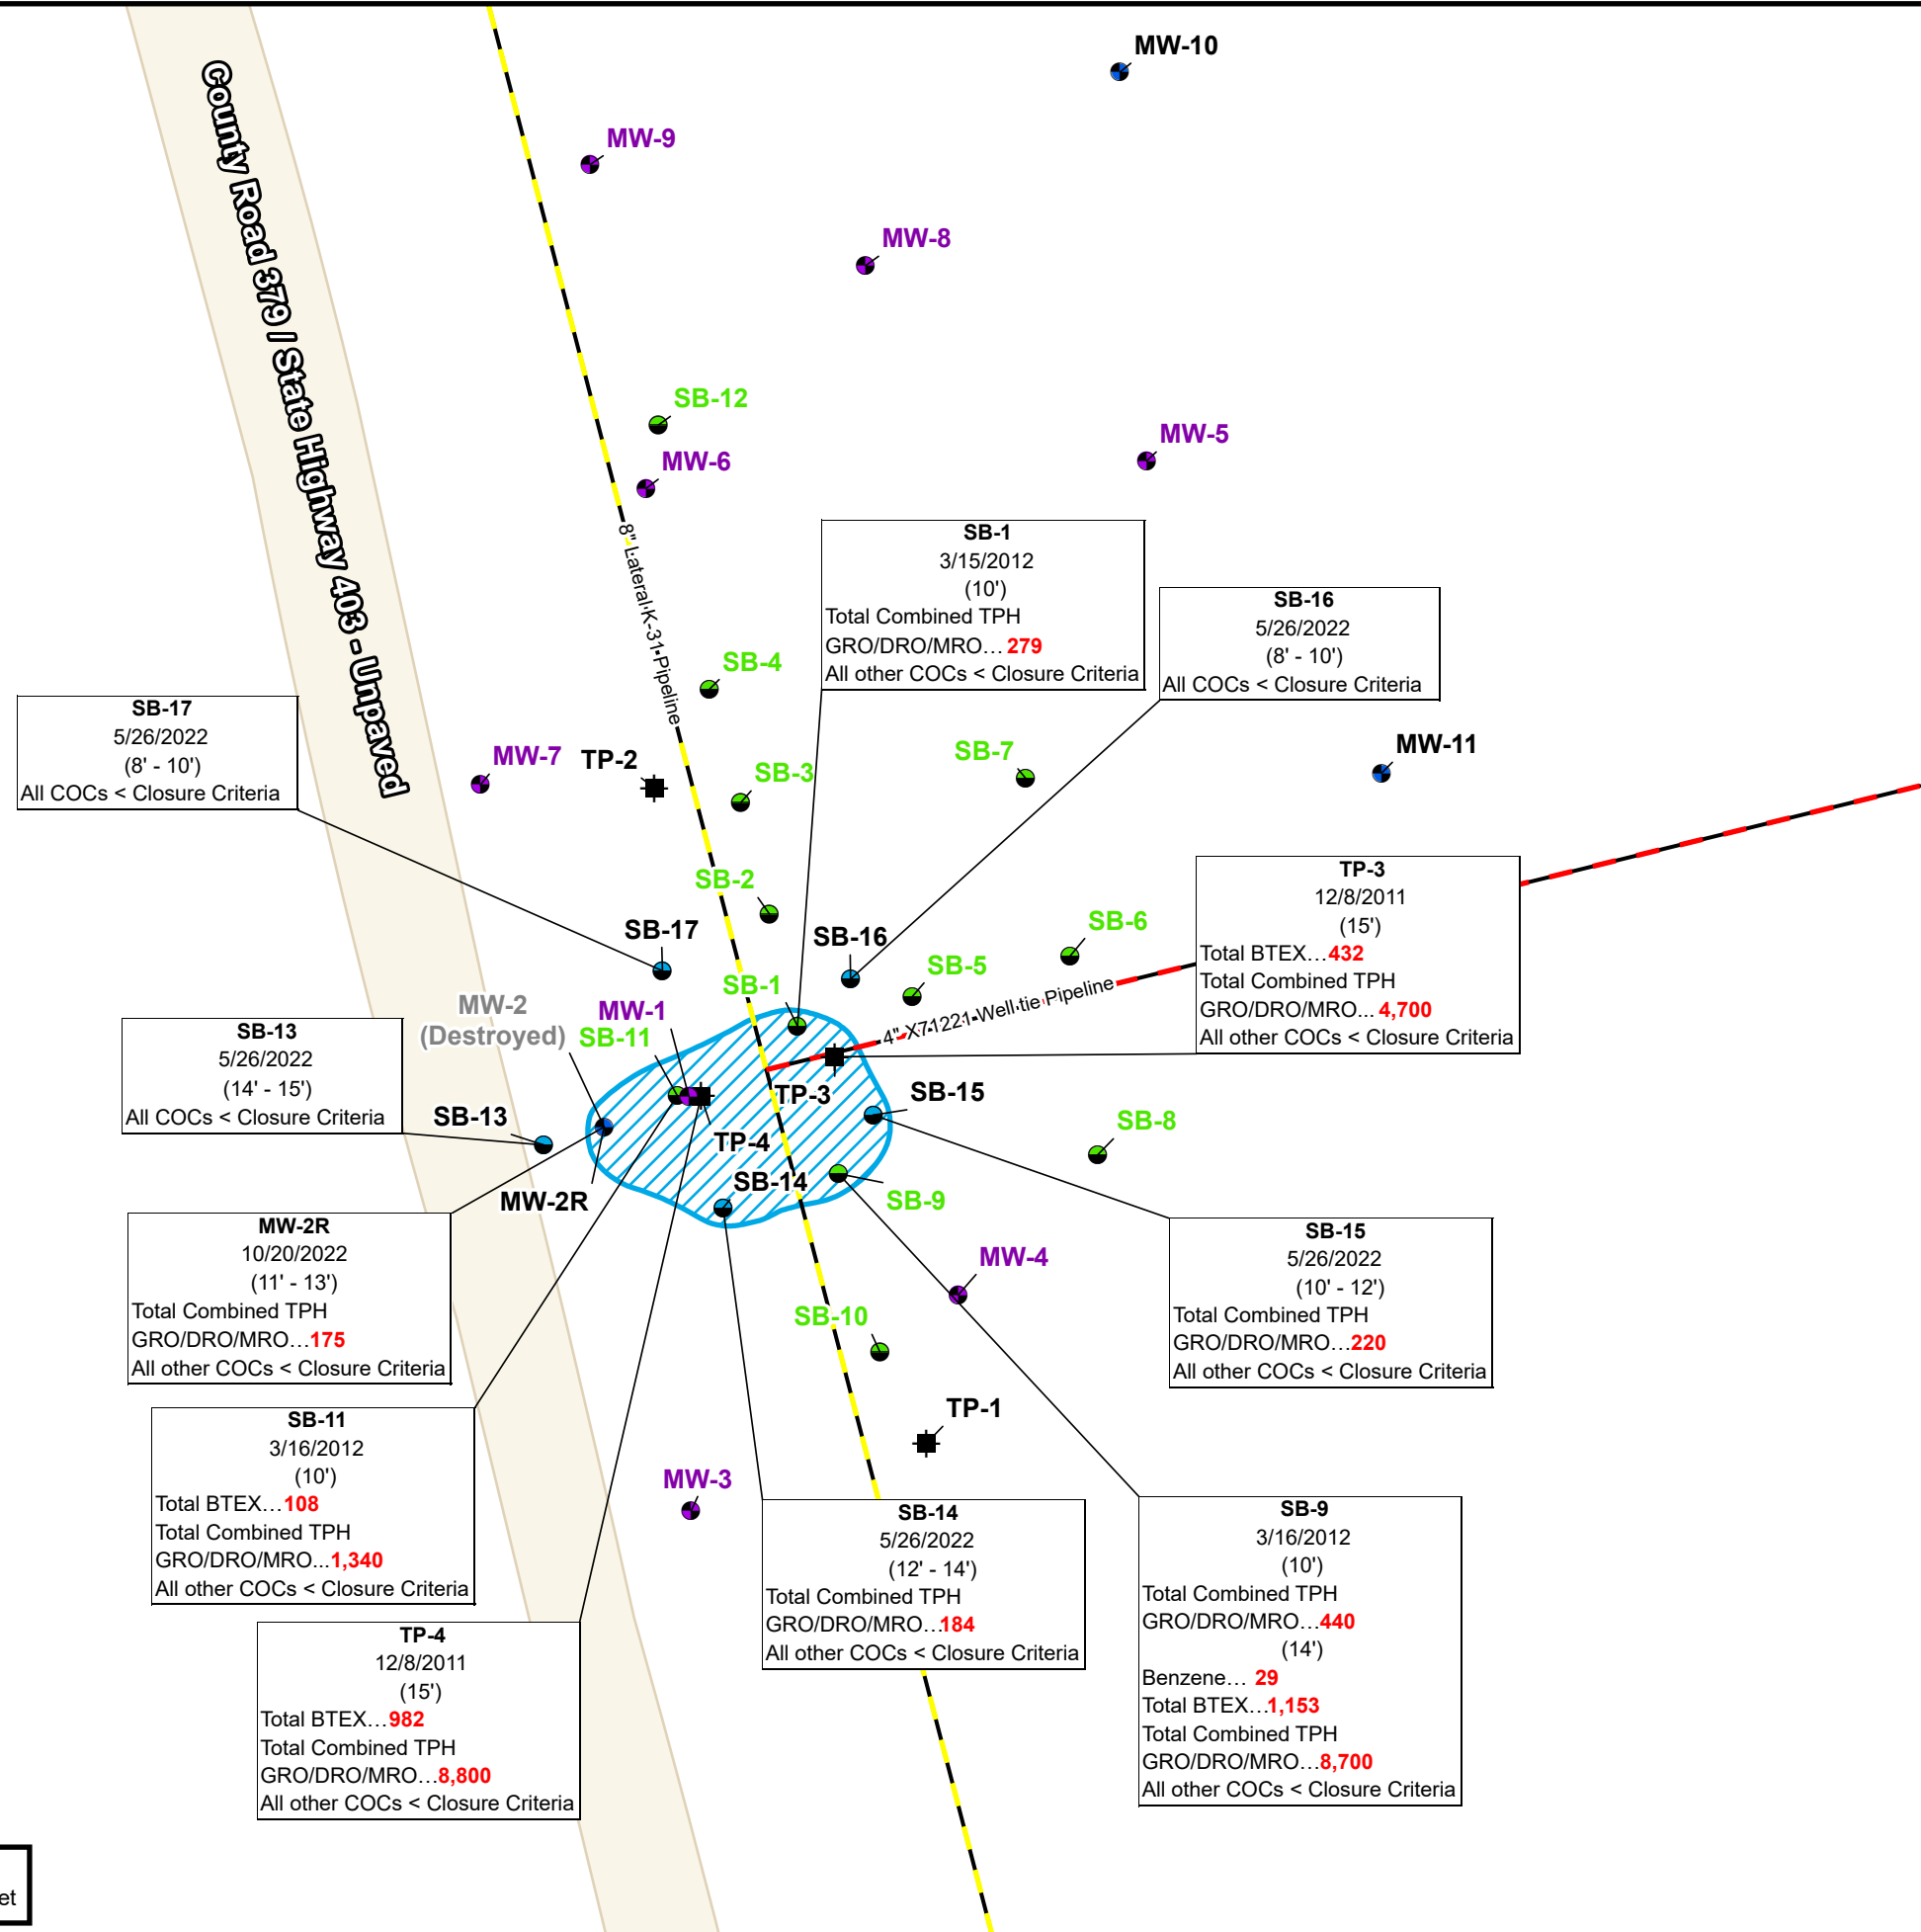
County Road 379 / State Highway 403 - Unpaved

MW-10

MW-9

MW-8

SB-12

MW-6

MW-5

8" Lateral K-31 Pipeline

SB-1
3/15/2012
(10')
Total Combined TPH
GRO/DRO/MRO… 279
All other COCs < Closure Criteria

SB-16
5/26/2022
(8' - 10')
All COCs < Closure Criteria

SB-4

SB-17
5/26/2022
(8' - 10')
All COCs < Closure Criteria

MW-7

TP-2

SB-3

SB-7

MW-11

TP-3
12/8/2011
(15')
Total BTEX…432
Total Combined TPH
GRO/DRO/MRO... 4,700
All other COCs < Closure Criteria

SB-2

SB-17

SB-16

SB-6

SB-5

SB-1

4" X7-1221 Well-tie Pipeline

MW-2
(Destroyed)

MW-1

SB-11

SB-13
5/26/2022
(14' - 15')
All COCs < Closure Criteria

SB-13

TP-3

SB-15

SB-8

TP-4

SB-14

SB-9

MW-2R

MW-2R
10/20/2022
(11' - 13')
Total Combined TPH
GRO/DRO/MRO…175
All other COCs < Closure Criteria

SB-15
5/26/2022
(10' - 12')
Total Combined TPH
GRO/DRO/MRO…220
All other COCs < Closure Criteria

MW-4

SB-10

TP-1

SB-11
3/16/2012
(10')
Total BTEX…108
Total Combined TPH
GRO/DRO/MRO…1,340
All other COCs < Closure Criteria

MW-3

SB-14
5/26/2022
(12' - 14')
Total Combined TPH
GRO/DRO/MRO…184
All other COCs < Closure Criteria

SB-9
3/16/2012
(10')
Total Combined TPH
GRO/DRO/MRO…440
(14')
Benzene… 29
Total BTEX…1,153
Total Combined TPH
GRO/DRO/MRO…8,700
All other COCs < Closure Criteria

TP-4
12/8/2011
(15')
Total BTEX…982
Total Combined TPH
GRO/DRO/MRO…8,800
All other COCs < Closure Criteria

et